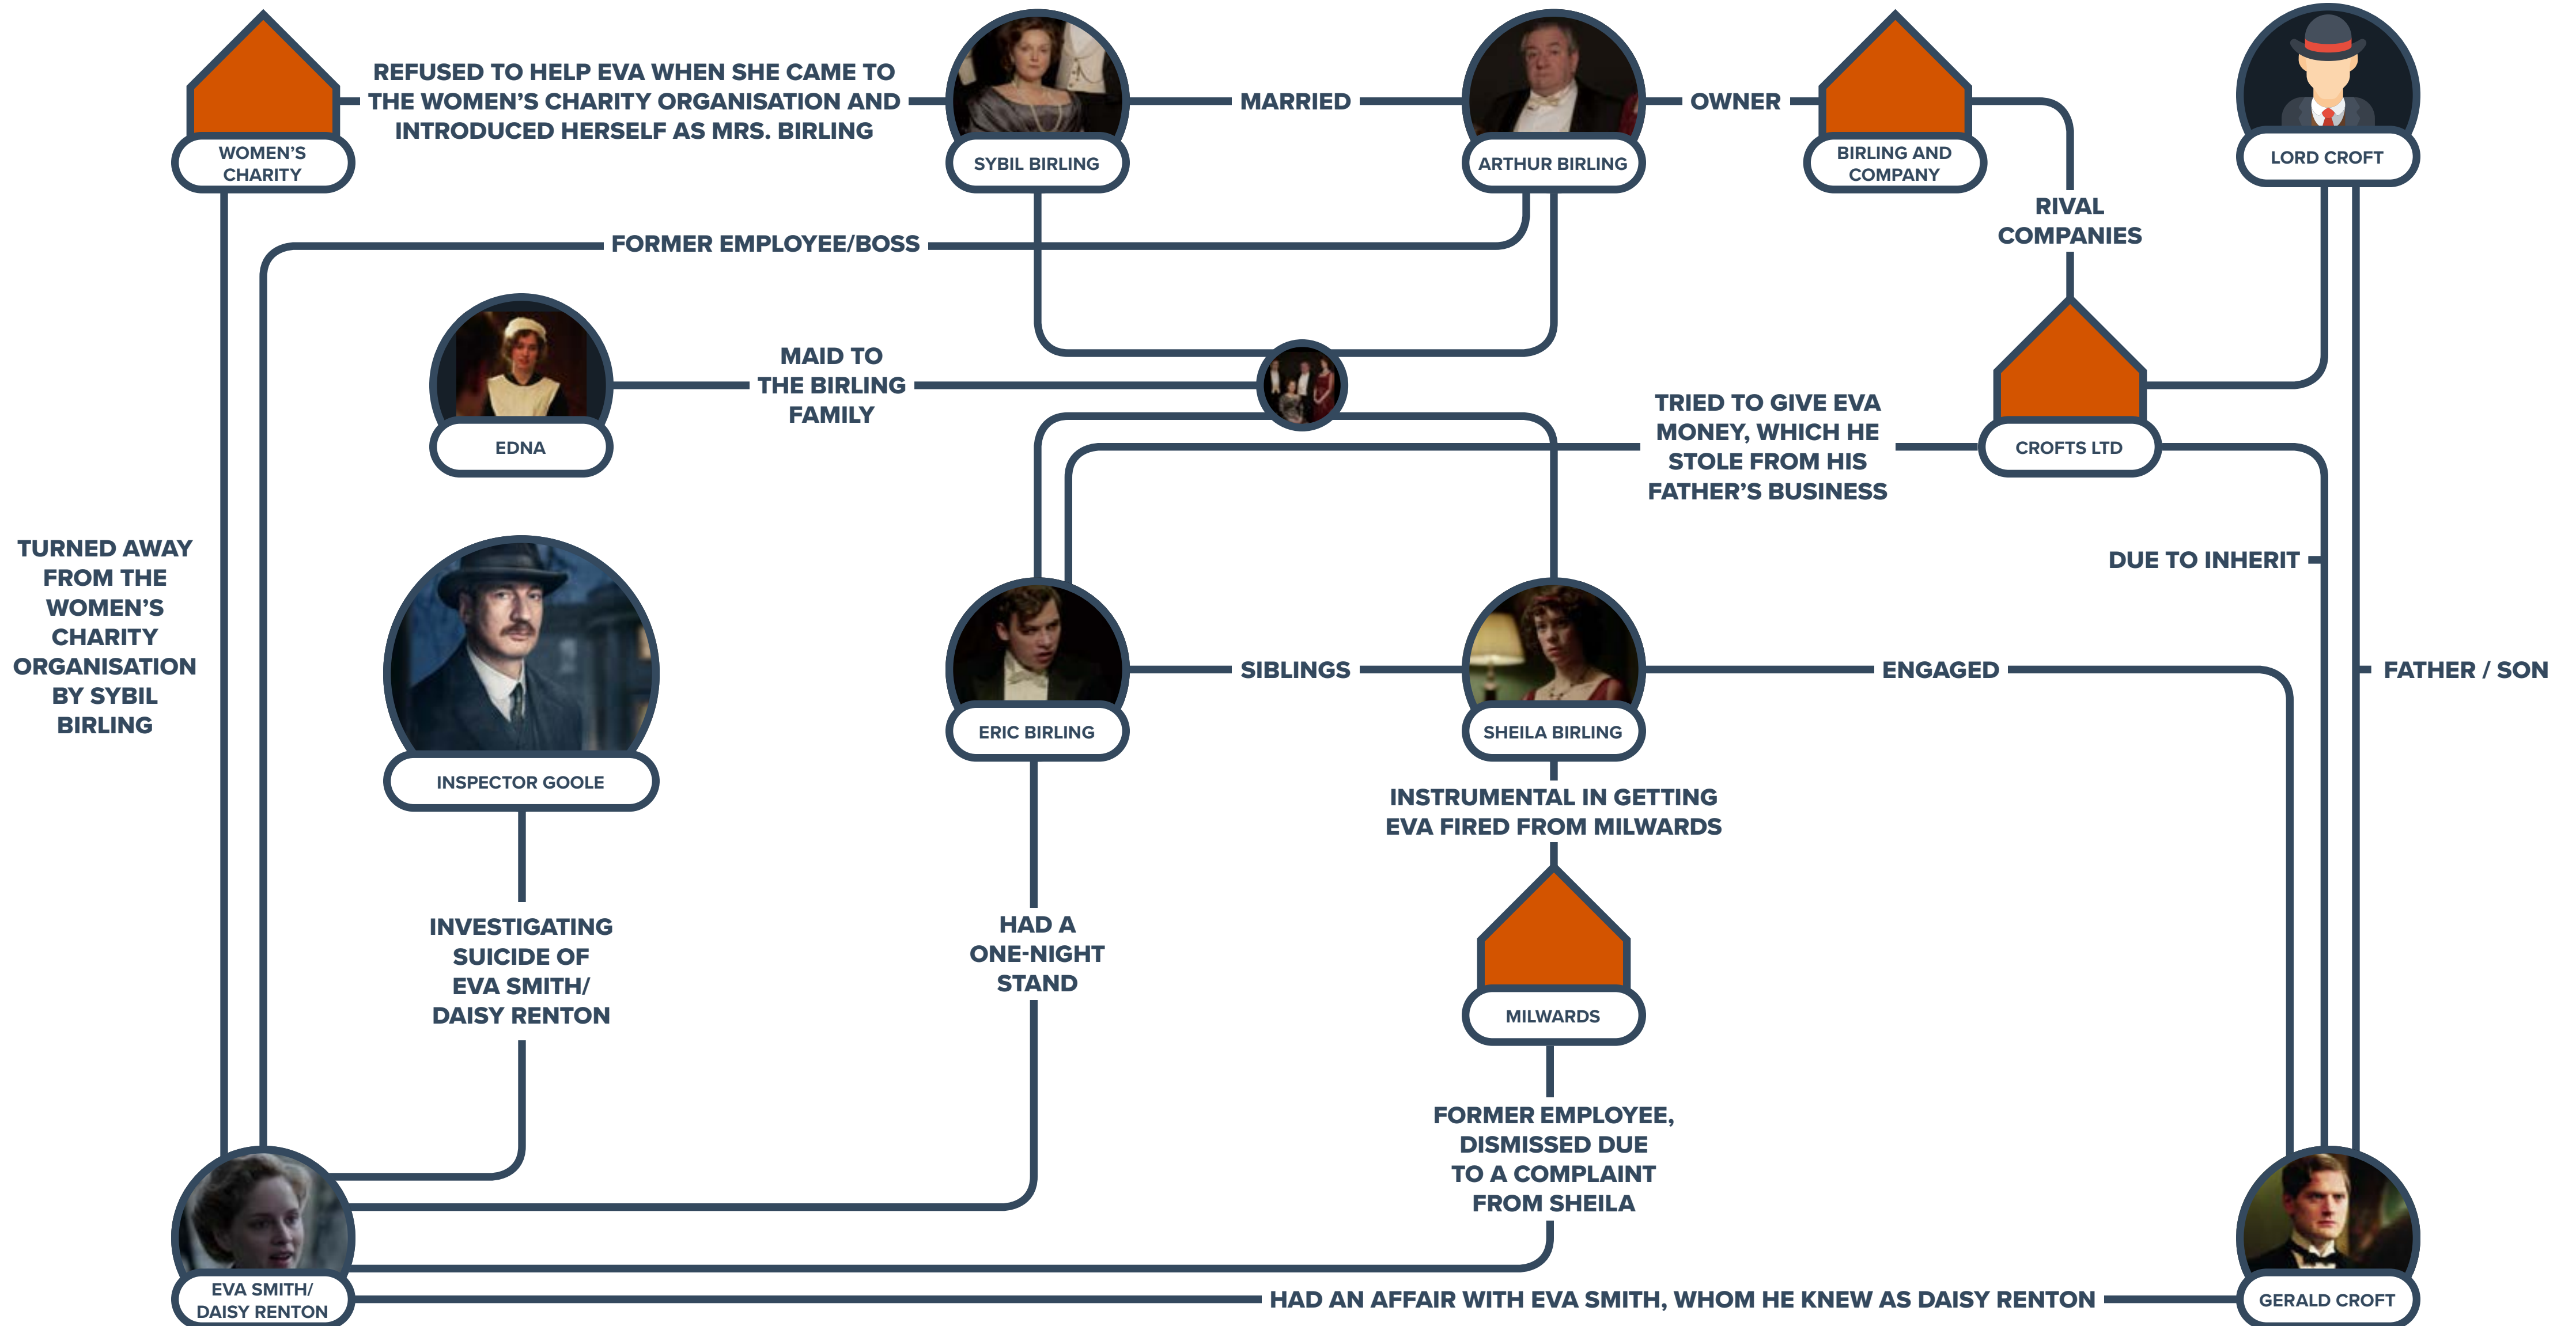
WOMEN'S CHARITY

REFUSED TO HELP EVA WHEN SHE CAME TO THE WOMEN'S CHARITY ORGANISATION AND INTRODUCED HERSELF AS MRS. BIRLING

SYBIL BIRLING

MARRIED

ARTHUR BIRLING

OWNER

BIRLING AND COMPANY

LORD CROFT

RIVAL COMPANIES

FORMER EMPLOYEE/BOSS

EDNA

MAID TO THE BIRLING FAMILY

CROFTS LTD

TRIED TO GIVE EVA MONEY, WHICH HE STOLE FROM HIS FATHER'S BUSINESS

DUE TO INHERIT

TURNED AWAY FROM THE WOMEN'S CHARITY ORGANISATION BY SYBIL BIRLING

INSPECTOR GOOLE

ERIC BIRLING

SIBLINGS

SHEILA BIRLING

ENGAGED

FATHER / SON

INSTRUMENTAL IN GETTING EVA FIRED FROM MILWARDS

INVESTIGATING SUICIDE OF EVA SMITH/ DAISY RENTON

HAD A ONE-NIGHT STAND

MILWARDS

FORMER EMPLOYEE, DISMISSED DUE TO A COMPLAINT FROM SHEILA

EVA SMITH/ DAISY RENTON

HAD AN AFFAIR WITH EVA SMITH, WHOM HE KNEW AS DAISY RENTON

GERALD CROFT